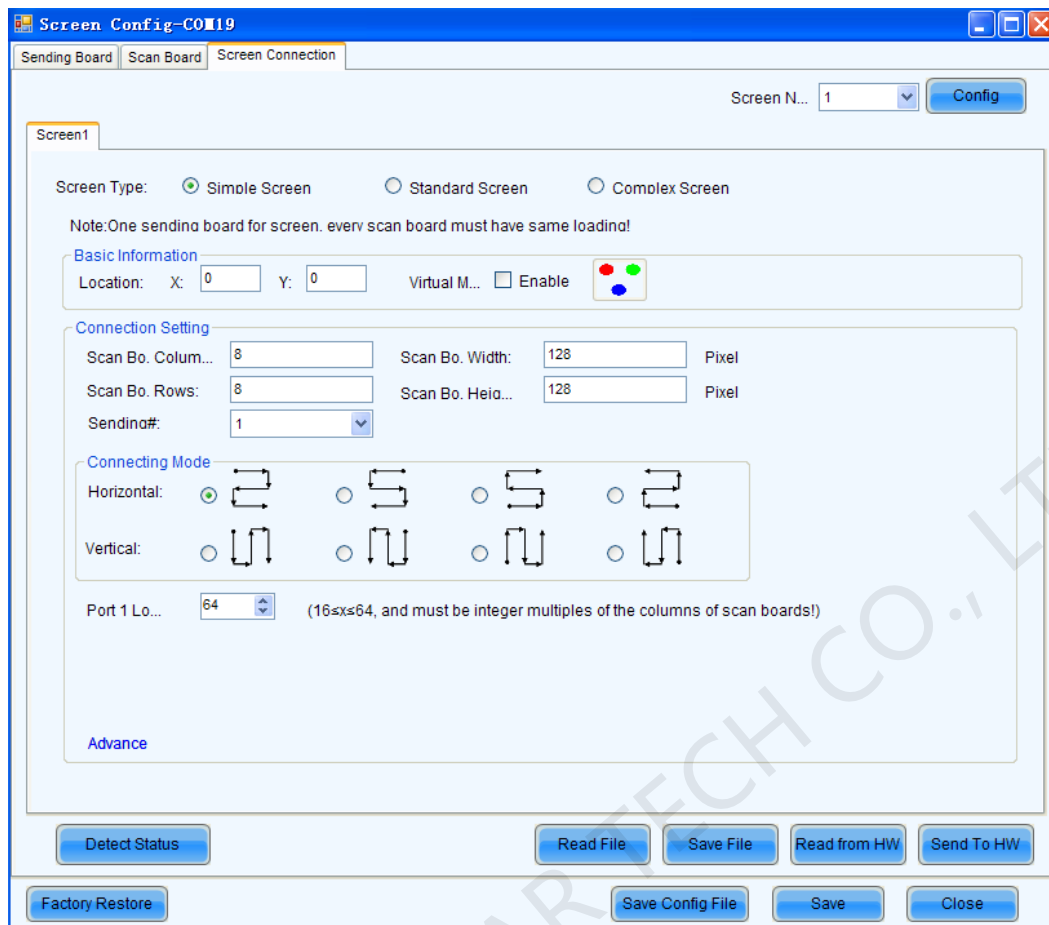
Screen Config-COM19

Sending Board | Scan Board | Screen Connection

Screen N... 1 Config

Screen1

Screen Type: Simple Screen Standard Screen Complex Screen

Note:One sending board for screen, every scan board must have same loading!

Basic Information
Location: X: 0 Y: 0 Virtual M... Enable

Connection Setting
Scan Bo. Colum... 8 Scan Bo. Width: 128 Pixel
Scan Bo. Rows: 8 Scan Bo. Heig... 128 Pixel
Sending#: 1

Connecting Mode
Horizontal:
Vertical:

Port 1 Lo... 64 (16≤x≤64, and must be integer multiples of the columns of scan boards!)

Advance

Detect Status Read File Save File Read from HW Send To HW

Factory Restore Save Config File Save Close

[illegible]ARTECH CO., LT